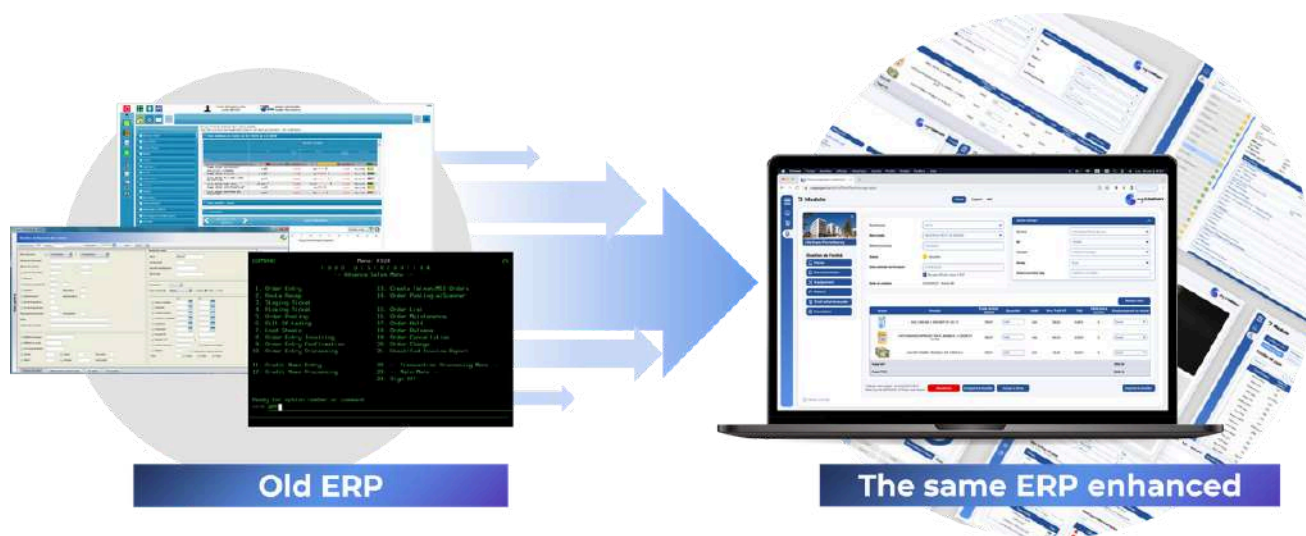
Advance Sales Menu

1. Order Entry
2. Route Recap
3. Staging Ticket
4. Picking Ticket
5. Order Pricing
6. Pull UP Listing
7. Load Sheets
8. Order Entry Invoicing
9. Order Entry Confirmation
10. Order Entry Processing

11. Create Telesell Orders
12. Order Posting w/Scanner
13. Order List
14. Order Maintenance
15. Order Hold
16. Order Release
17. Order Cancellation
18. Order Change

Ready for option number or command

Old ERP

The same ERP enhanced